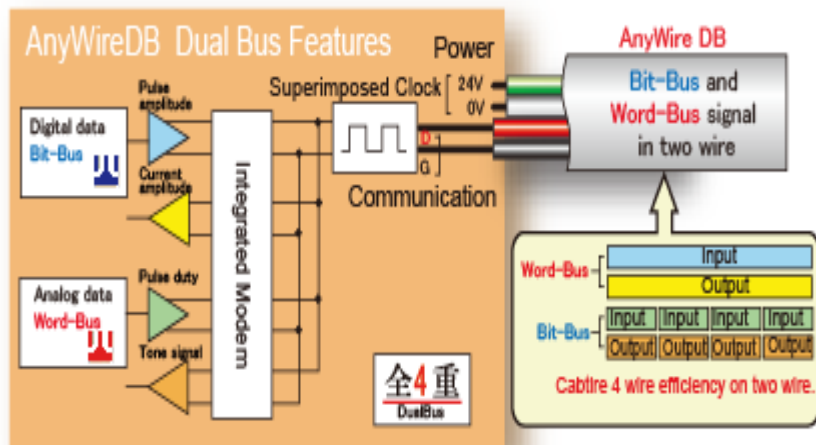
AnyWireDB Dual Bus Features

Power

AnyWire DB

Bit-Bus and Word-Bus signal in two wire

Superimposed Clock

24V

0V

D

G

Communication

Pulse amplitude

Digital data

Bit-Bus

Current amplitude

Integrated Modem

Pulse duty

Analog data

Word-Bus

Tone signal

全4重

DualBus

Word-Bus

Input

Output

Bit-Bus

| Input | Input | Input | Input |
|---|---|---|---|
| Output | Output | Output | Output |

Cabtire 4 wire efficiency on two wire.